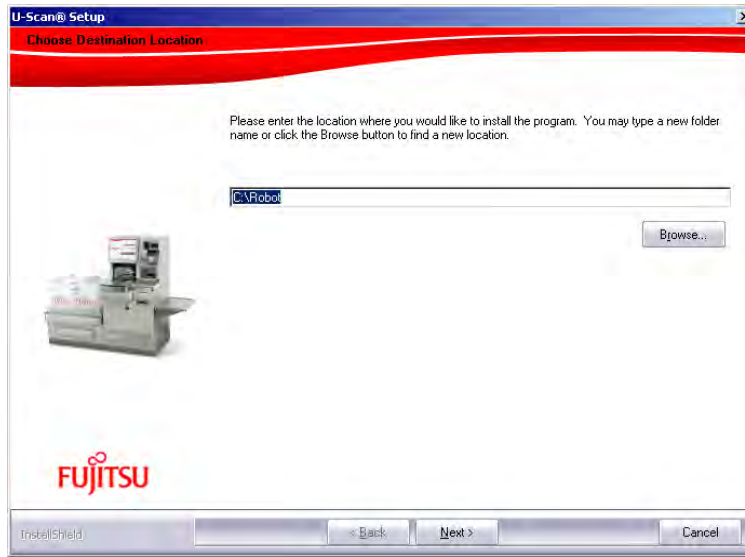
U-Scan® Setup

Choose Destination Location

Please enter the location where you would like to install the program. You may type a new folder name or click the Browse button to find a new location.

C:\Robot

Browse...

FUJITSU

InstallShield

< Back

Next >

Cancel